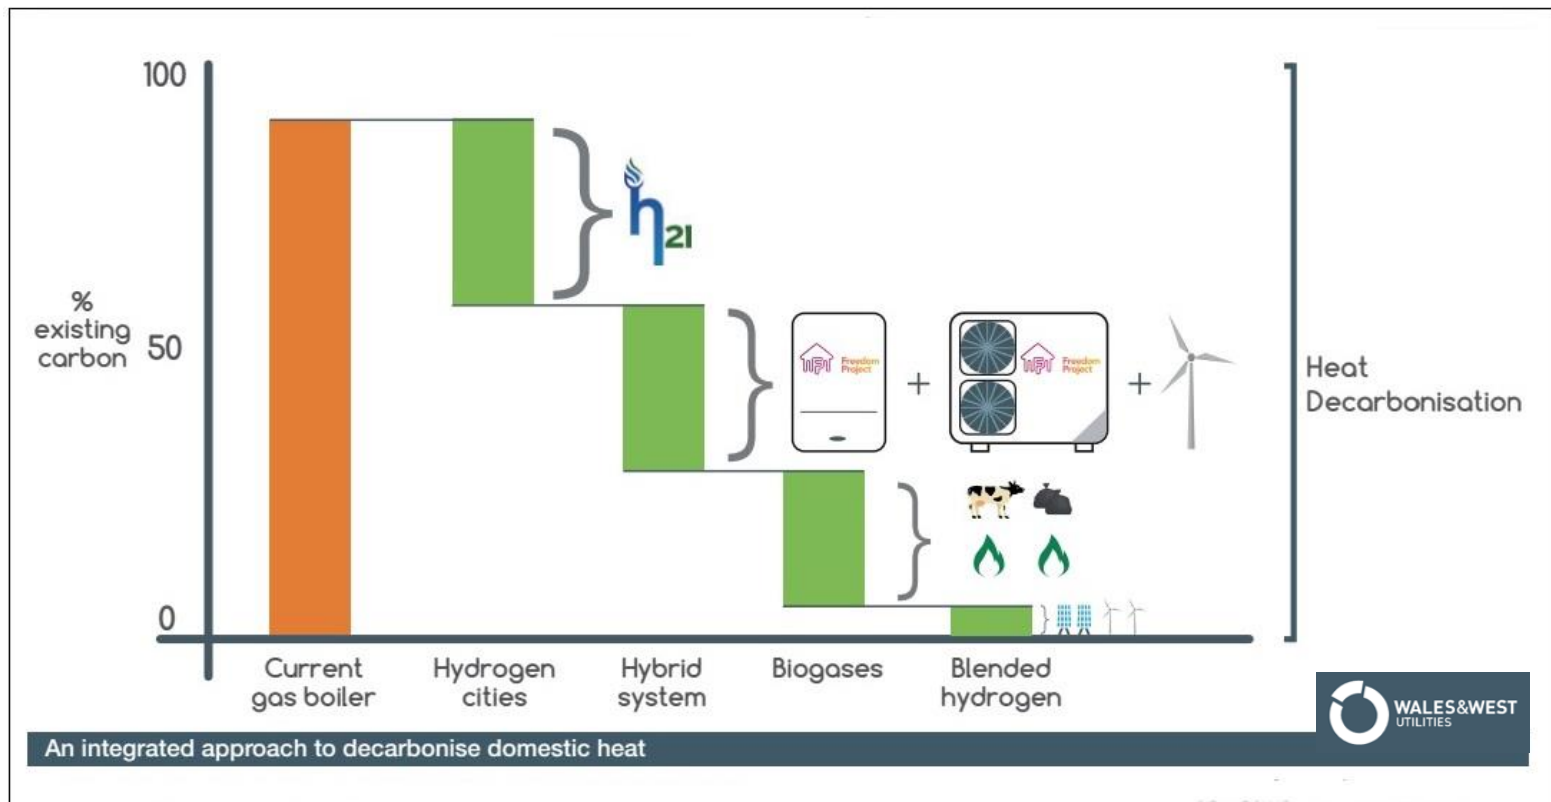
100

% existing carbon 50

0

$h_{21}$

Freedom Project

+

Freedom Project

+

Heat Decarbonisation

Current gas boiler

Hydrogen cities

Hybrid system

Biogases

Blended hydrogen

WALES&WEST UTILITIES

An integrated approach to decarbonise domestic heat